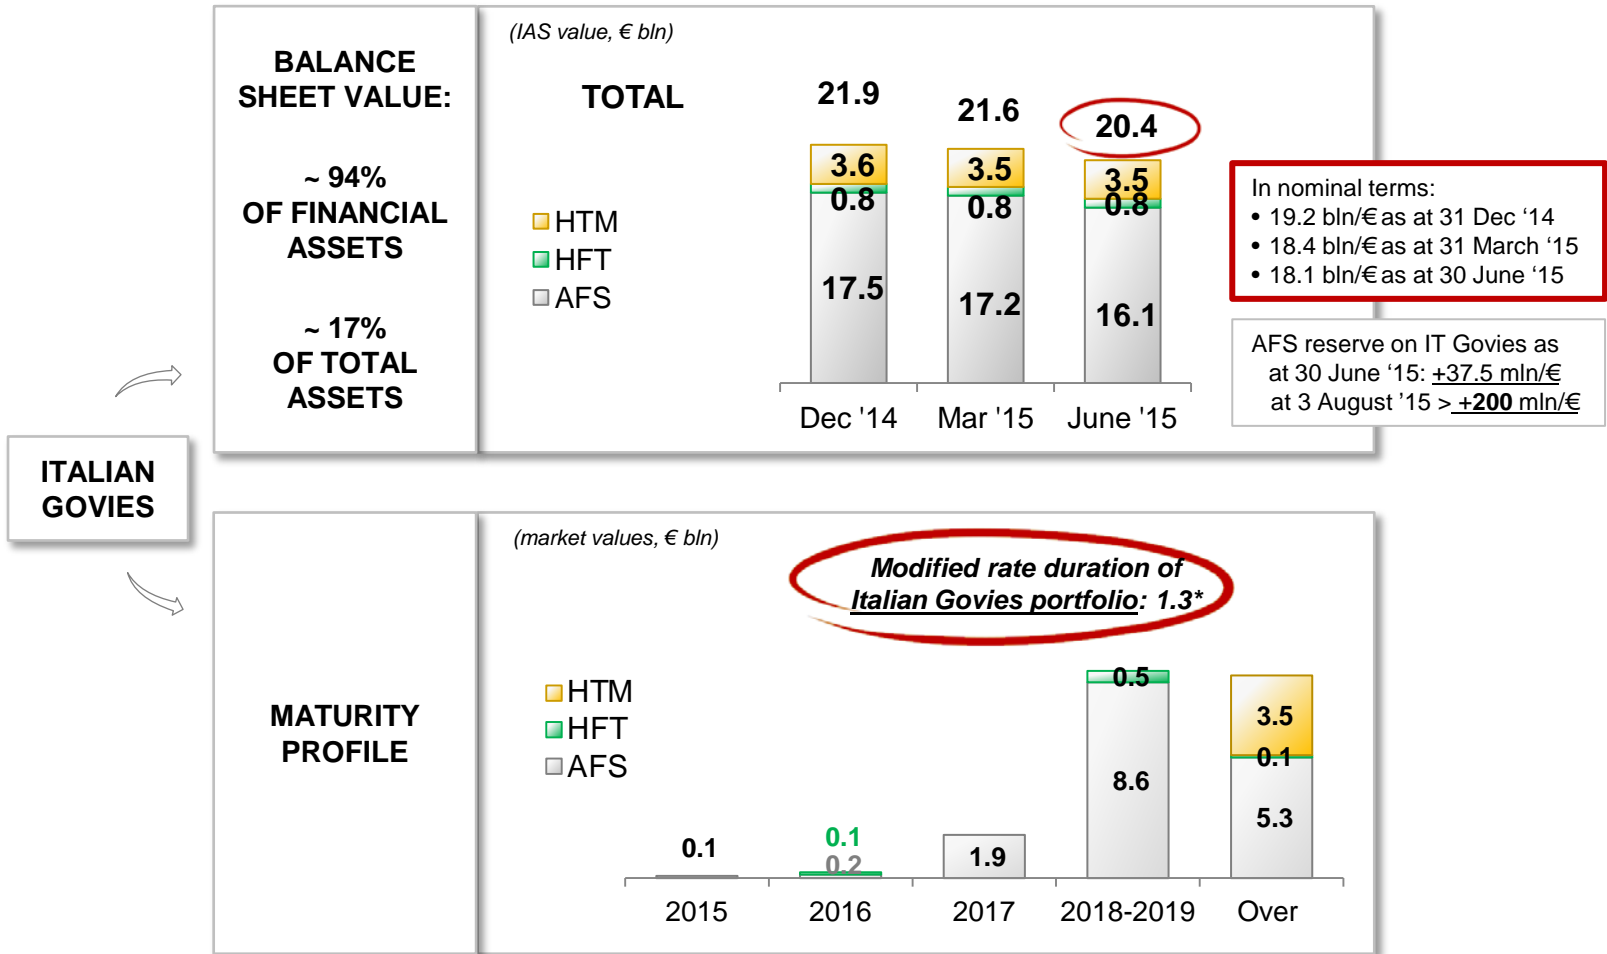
ITALIAN GOVIES

BALANCE SHEET VALUE:

~ 94% OF FINANCIAL ASSETS

~ 17% OF TOTAL ASSETS

(IAS value, € bln)

TOTAL

HTM
HFT
AFS

| | Dec '14 | Mar '15 | June '15 |
|---|---|---|---|
| TOTAL | 21.9 | 21.6 | 20.4 |
| HTM | 3.6 | 3.5 | 3.5 |
| HFT | 0.8 | 0.8 | 0.8 |
| AFS | 17.5 | 17.2 | 16.1 |

In nominal terms:
• 19.2 bln/€ as at 31 Dec '14
• 18.4 bln/€ as at 31 March '15
• 18.1 bln/€ as at 30 June '15

AFS reserve on IT Govies as at 30 June '15: +37.5 mln/€ at 3 August '15 > +200 mln/€

MATURITY PROFILE

(market values, € bln)

Modified rate duration of Italian Govies portfolio: 1.3*

HTM
HFT
AFS

| | 2015 | 2016 | 2017 | 2018-2019 | Over |
|---|---|---|---|---|---|
| HTM | | | | | 3.5 |
| HFT | | 0.1 | | 0.5 | 0.1 |
| AFS | 0.1 | 0.2 | 1.9 | 8.6 | 5.3 |